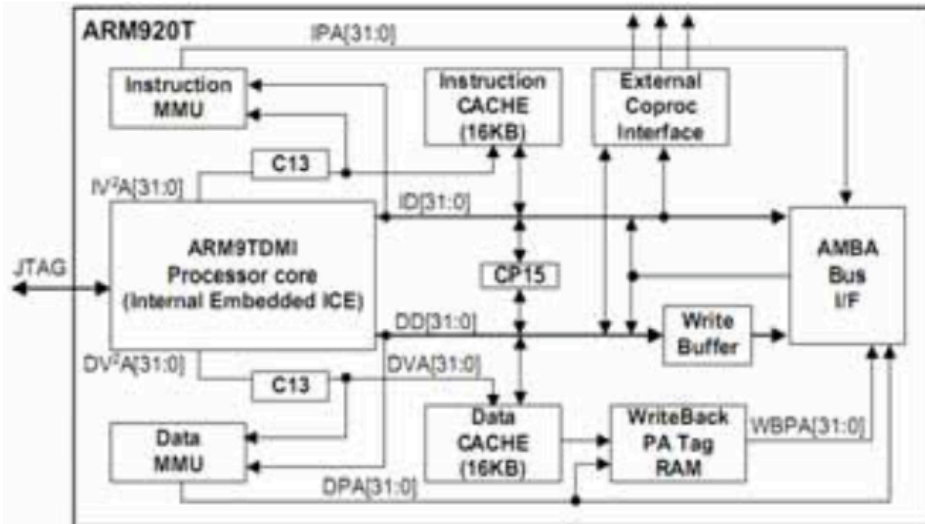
ARM920T

IPA[31:0]

Instruction MMU

Instruction CACHE (16KB)

External Coproc Interface

C13

IV$^2$A[31:0]

ID[31:0]

ARM9TDMI Processor core (Internal Embedded ICE)

JTAG

CP15

AMBA Bus I/F

DD[31:0]

Write Buffer

DV$^2$A[31:0]

C13

DVA[31:0]

Data MMU

Data CACHE (16KB)

WriteBack PA Tag RAM

WBPA[31:0]

DPA[31:0]